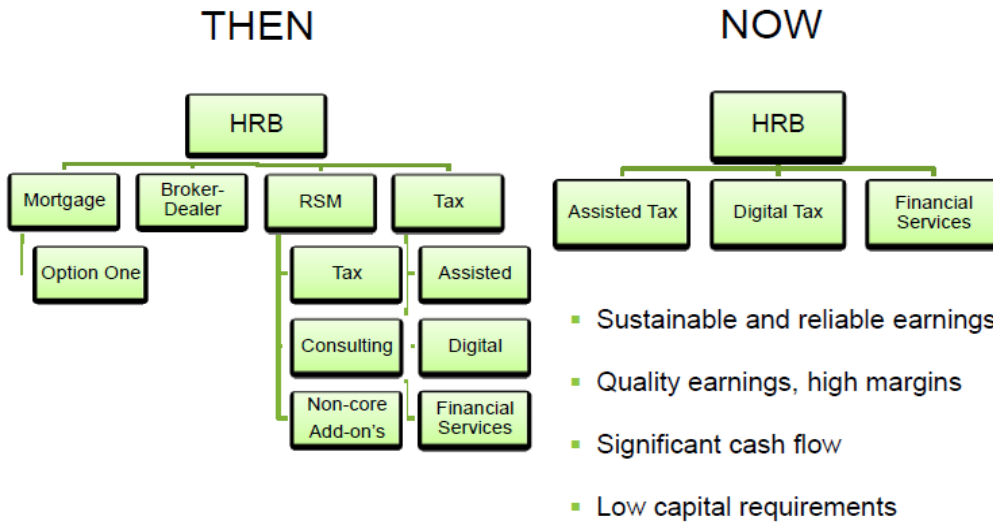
THEN

HRB

Mortgage

Option One

Broker-Dealer

RSM

Tax

Consulting

Non-core Add-on's

Tax

Assisted

Digital

Financial Services

NOW

HRB

Assisted Tax

Digital Tax

Financial Services

- Sustainable and reliable earnings
- Quality earnings, high margins
- Significant cash flow
- Low capital requirements